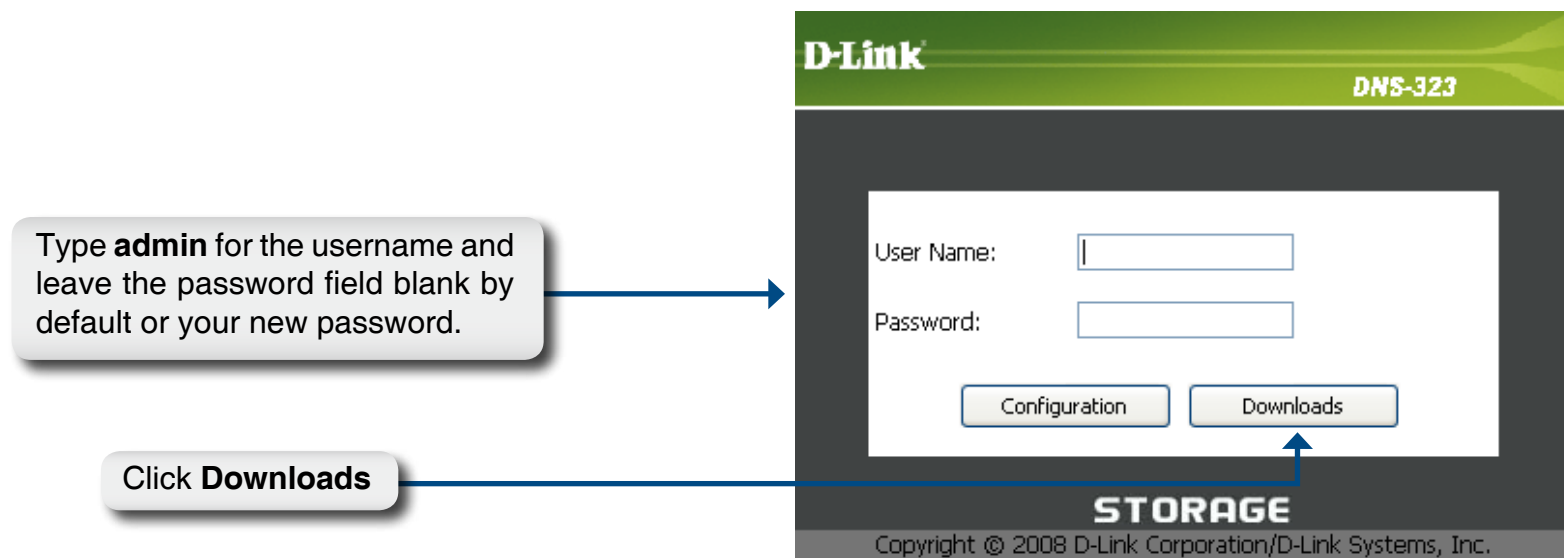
Type **admin** for the username and leave the password field blank by default or your new password.

Click **Downloads**

D-Link

DNS-323

User Name:

Password:

Configuration

Downloads

STORAGE

Copyright © 2008 D-Link Corporation/D-Link Systems, Inc.